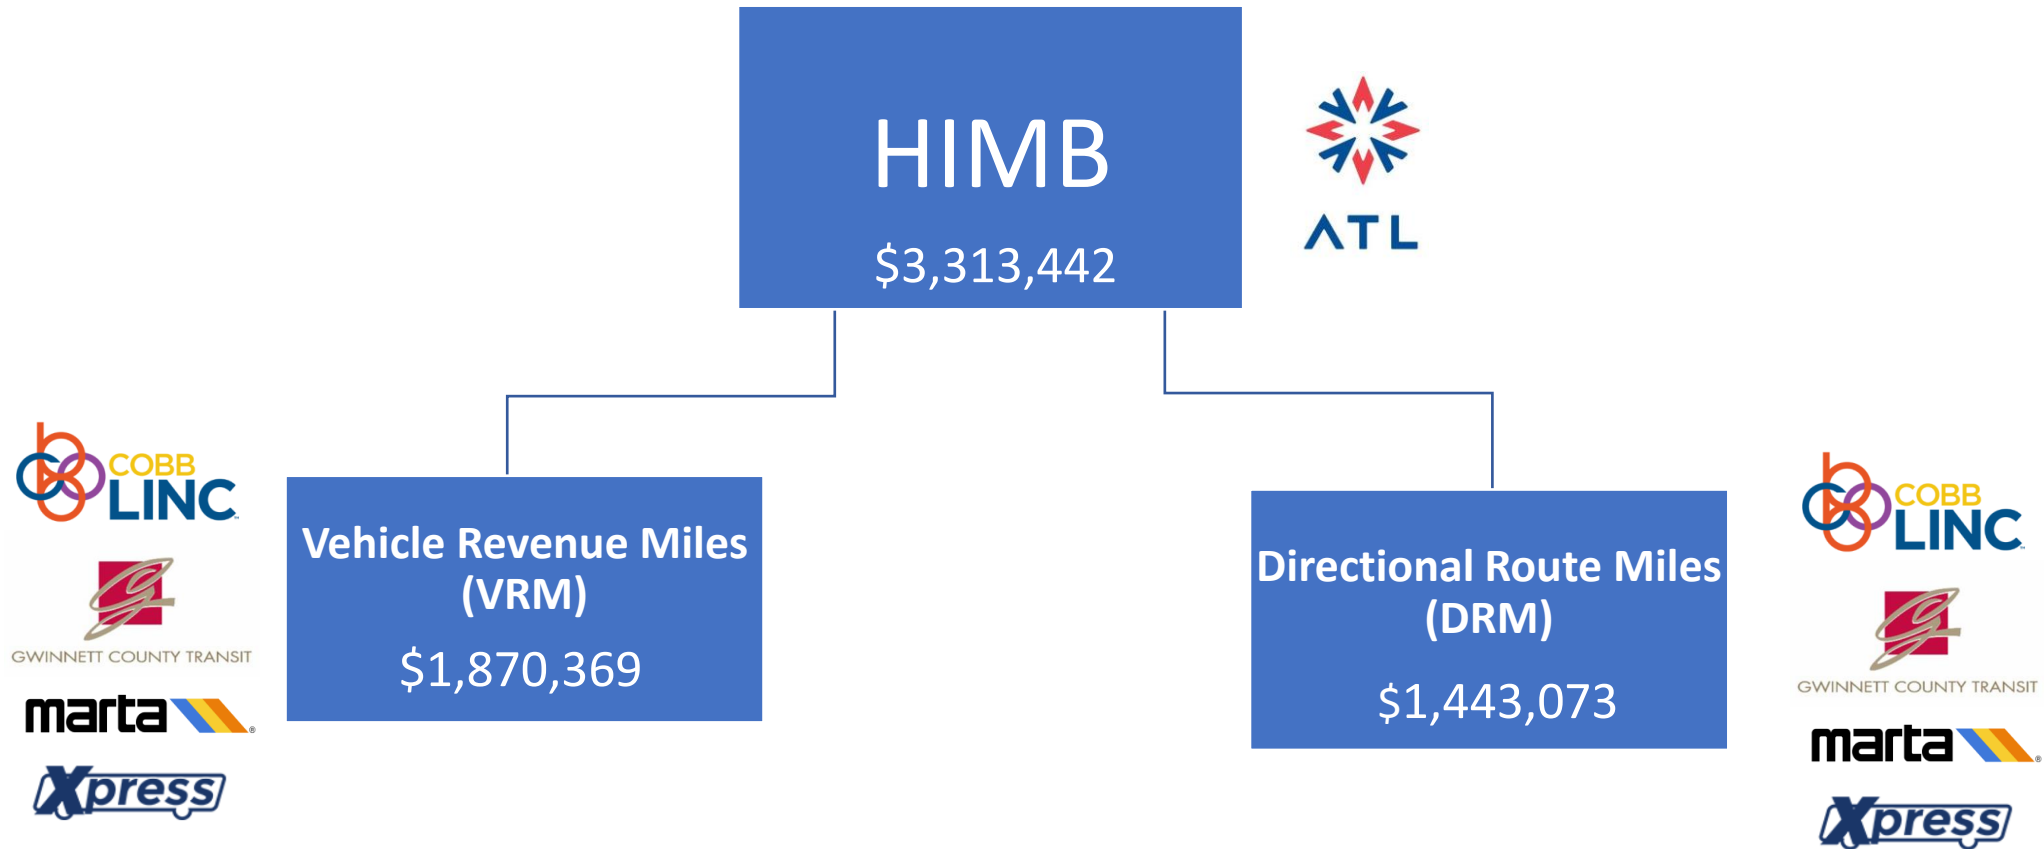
HIMB

$3,313,442

ATL

COBB LINC

GWINNETT COUNTY TRANSIT

marta

Xpress

Vehicle Revenue Miles (VRM)

$1,870,369

Directional Route Miles (DRM)

$1,443,073

COBB LINC

GWINNETT COUNTY TRANSIT

marta

Xpress